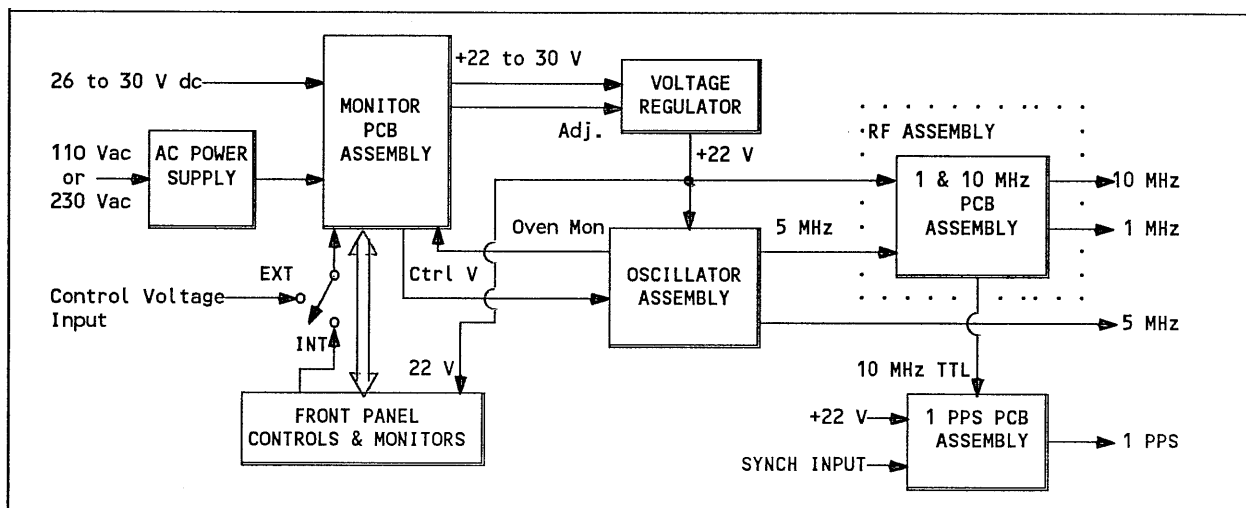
26 to 30 V dc

110 Vac or 230 Vac

AC POWER SUPPLY

MONITOR PCB ASSEMBLY

+22 to 30 V

Adj.

VOLTAGE REGULATOR

+22 V

RF ASSEMBLY

1 & 10 MHz PCB ASSEMBLY

10 MHz

1 MHz

Oven Mon

5 MHz

OSCILLATOR ASSEMBLY

Ctrl V

EXT

Control Voltage Input

INT

5 MHz

22 V

10 MHz TTL

FRONT PANEL CONTROLS & MONITORS

+22 V

1 PPS PCB ASSEMBLY

1 PPS

SYNCH INPUT